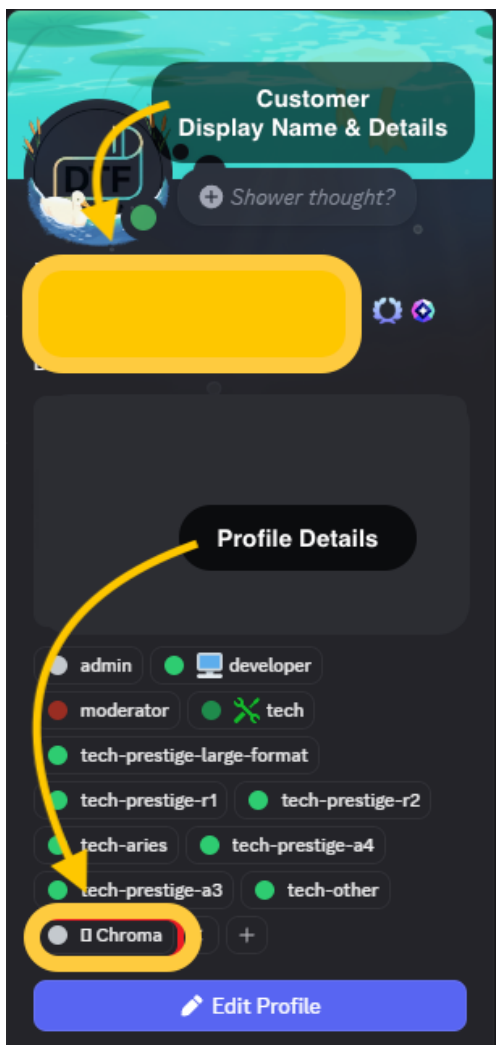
Customer
Display Name & Details

DTF

Shower thought?

Profile Details

admin
developer
moderator
tech
tech-prestige-large-format
tech-prestige-r1
tech-prestige-r2
tech-aries
tech-prestige-a4
tech-prestige-a3
tech-other
Chroma
+

Edit Profile